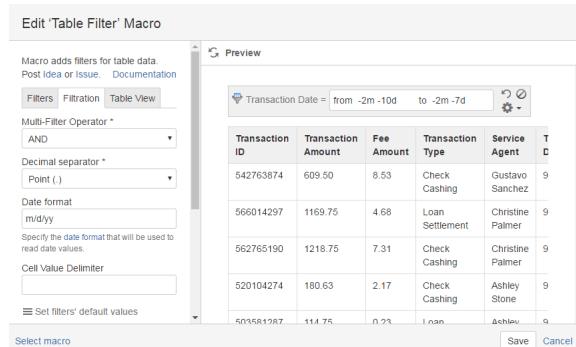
Edit 'Table Filter' Macro

Macro adds filters for table data. Post Idea or Issue. Documentation

Filters | Filtration | Table View

Multi-Filter Operator *

AND

Decimal separator *

Point (.)

Date format

m/d/yy

Specify the date format that will be used to read date values.

Cell Value Delimiter

Set filters' default values

Preview

Transaction Date = from -2m -10d to -2m -7d

| Transaction ID | Transaction Amount | Fee Amount | Transaction Type | Service Agent | T D |
|---|---|---|---|---|---|
| 542763874 | 609.50 | 8.53 | Check Cashing | Gustavo Sanchez | 9 |
| 566014297 | 1169.75 | 4.68 | Loan Settlement | Christine Palmer | 9 |
| 562765190 | 1218.75 | 7.31 | Check Cashing | Christine Palmer | 9 |
| 520104274 | 180.63 | 2.17 | Check Cashing | Ashley Stone | 9 |
| 503581287 | 114.75 | 0.23 | Loan | Ashley | 9 |

Select macro

Save Cancel